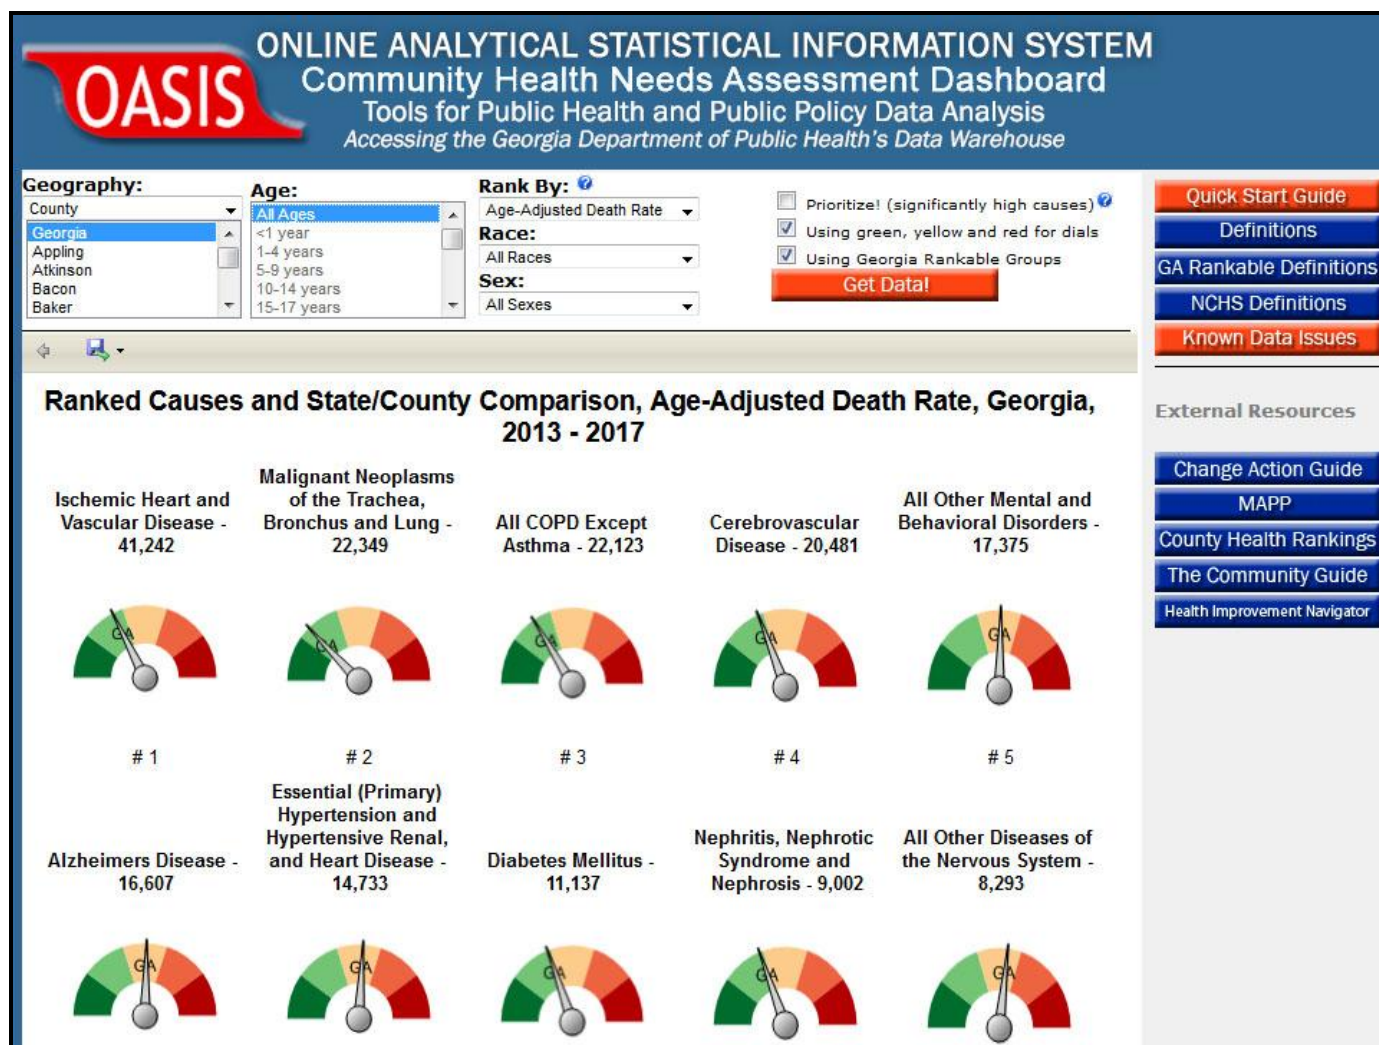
OASIS

ONLINE ANALYTICAL STATISTICAL INFORMATION SYSTEM
Community Health Needs Assessment Dashboard
Tools for Public Health and Public Policy Data Analysis
Accessing the Georgia Department of Public Health's Data Warehouse

Geography:
County
Georgia
Appling
Atkinson
Bacon
Baker

Age:
All Ages
<1 year
1-4 years
5-9 years
10-14 years
15-17 years

Rank By:
Age-Adjusted Death Rate
Race:
All Races
Sex:
All Sexes

Prioritize! (significantly high causes)
Using green, yellow and red for dials
Using Georgia Rankable Groups
Get Data!

Quick Start Guide
Definitions
GA Rankable Definitions
NCHS Definitions
Known Data Issues

External Resources

Change Action Guide
MAPP
County Health Rankings
The Community Guide
Health Improvement Navigator

Ranked Causes and State/County Comparison, Age-Adjusted Death Rate, Georgia, 2013 - 2017

Ischemic Heart and Vascular Disease - 41,242
GA
# 1

Malignant Neoplasms of the Trachea, Bronchus and Lung - 22,349
GA
# 2

All COPD Except Asthma - 22,123
GA
# 3

Cerebrovascular Disease - 20,481
GA
# 4

All Other Mental and Behavioral Disorders - 17,375
GA
# 5

Alzheimers Disease - 16,607
GA

Essential (Primary) Hypertension and Hypertensive Renal, and Heart Disease - 14,733
GA

Diabetes Mellitus - 11,137
GA

Nephritis, Nephrotic Syndrome and Nephrosis - 9,002
GA

All Other Diseases of the Nervous System - 8,293
GA